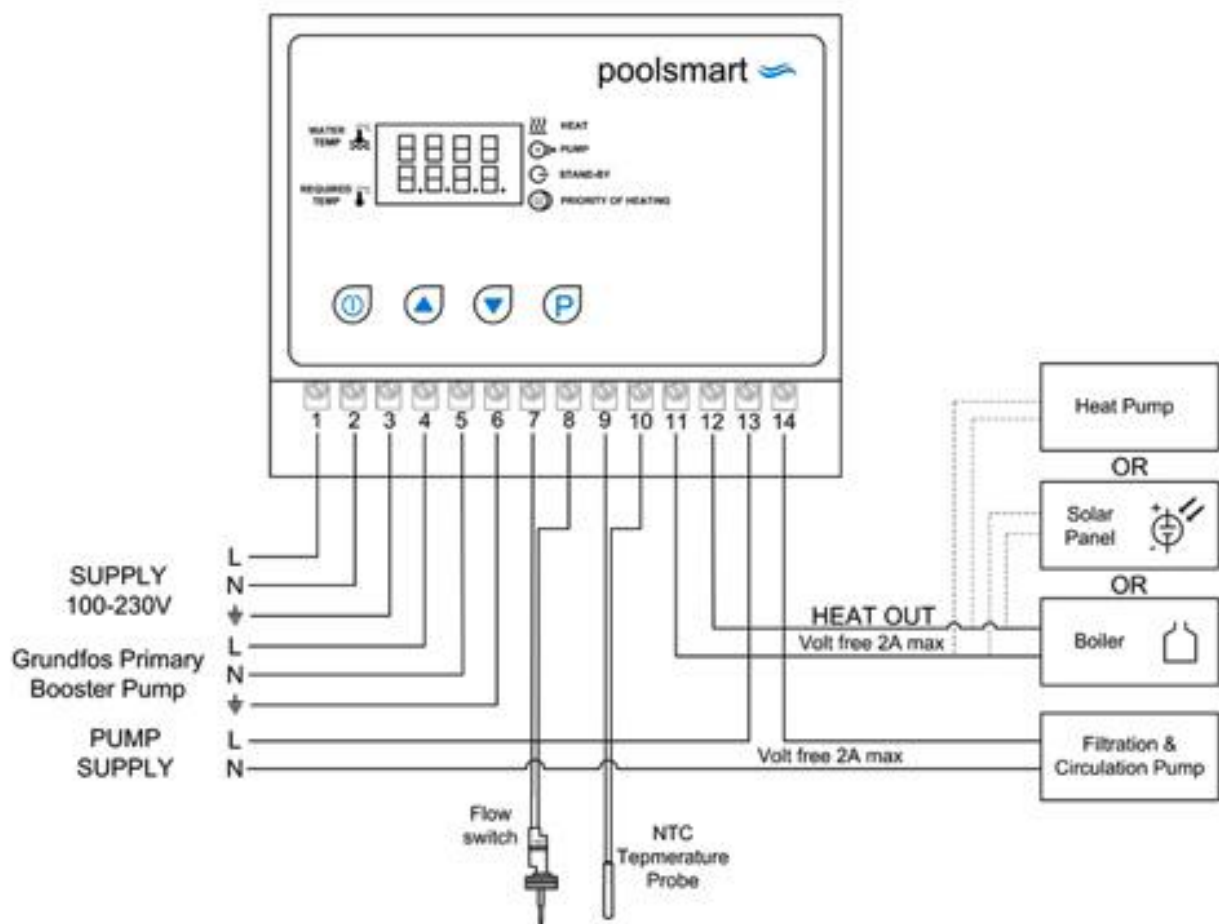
poolsmart

WATER TEMP

REQUIRED TEMP

HEAT
PUMP
STAND-BY
PRIORITY OF HEATING

P

1 2 3 4 5 6 7 8 9 10 11 12 13 14

SUPPLY 100-230V
L
N

Grundfos Primary Booster Pump
L
N

PUMP SUPPLY
L
N

HEAT OUT
Volt free 2A max

Volt free 2A max

Heat Pump
OR
Solar Panel
OR
Boiler

Filtration & Circulation Pump

Flow switch

NTC Tepmerature Probe